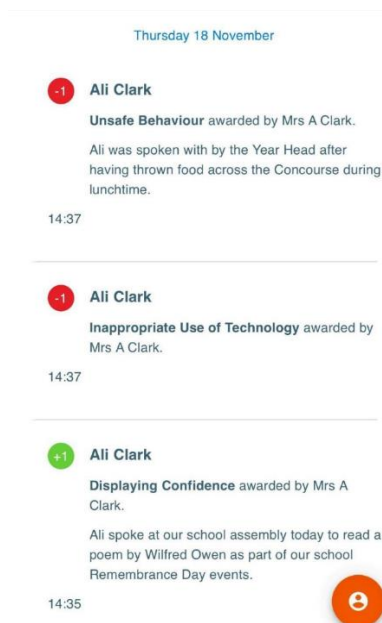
Thursday 18 November

-1

Ali Clark

Unsafe Behaviour awarded by Mrs A Clark.

Ali was spoken with by the Year Head after having thrown food across the Concourse during lunchtime.

14:37

-1

Ali Clark

Inappropriate Use of Technology awarded by Mrs A Clark.

14:37

+1

Ali Clark

Displaying Confidence awarded by Mrs A Clark.

Ali spoke at our school assembly today to read a poem by Wilfred Owen as part of our school Remembrance Day events.

14:35